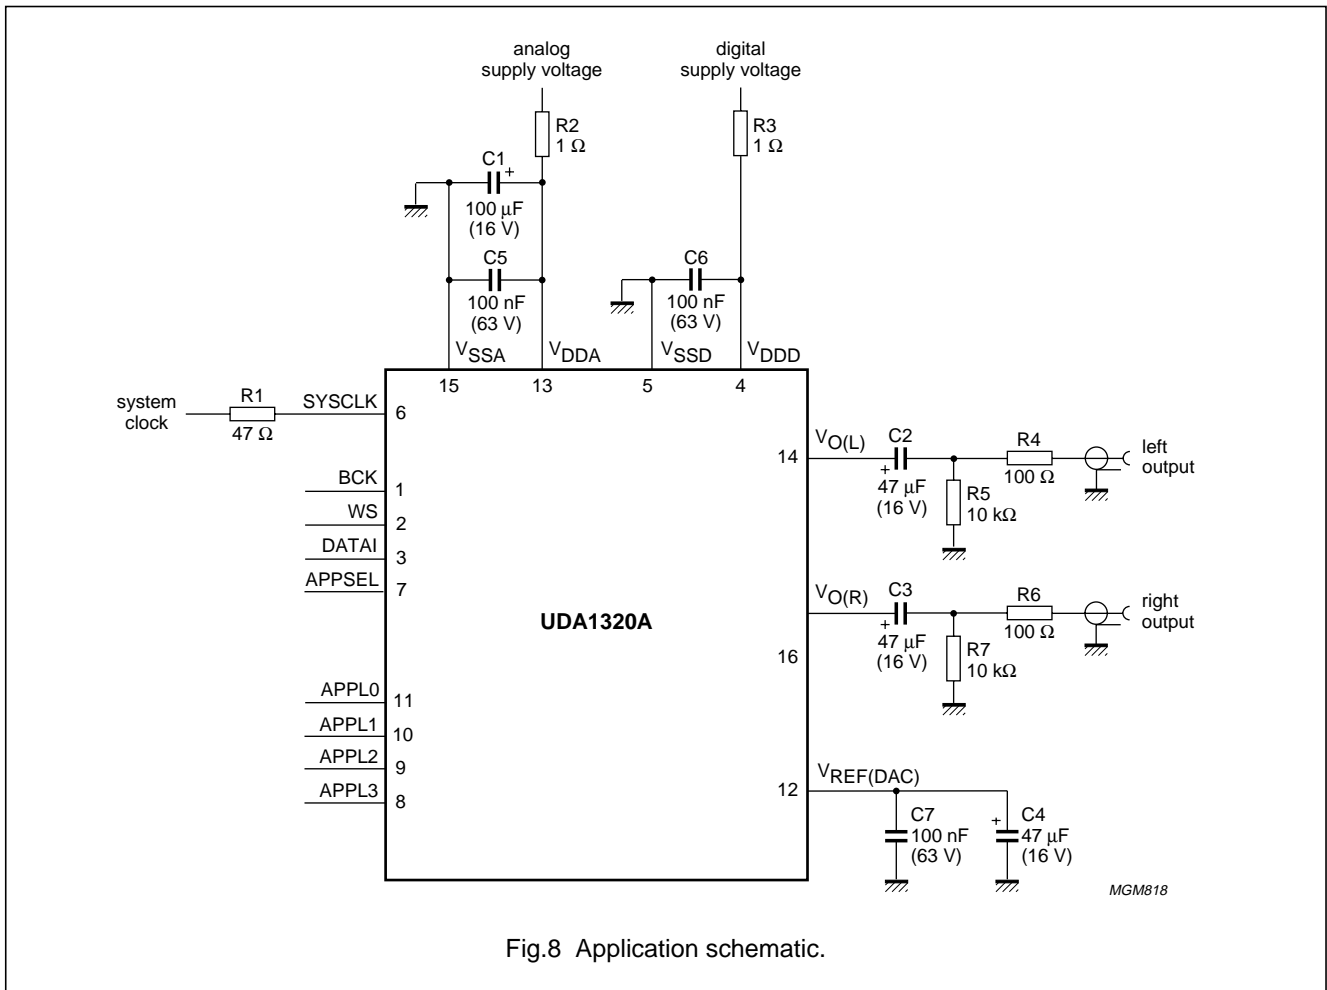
analog supply voltage

digital supply voltage

R2
1 Ω

R3
1 Ω

C1
+
100 μF
(16 V)

C5
100 nF
(63 V)

C6
100 nF
(63 V)

$V_{SSA}$ $V_{DDA}$ $V_{SSD}$ $V_{DDD}$

15 13 5 4

system clock

R1
47 Ω

SYSCLK 6

BCK 1
WS 2
DATAI 3
APPSEL 7

UDA1320A

APPL0 11
APPL1 10
APPL2 9
APPL3 8

14 $V_{O(L)}$
C2
+
47 μF
(16 V)
R5
10 kΩ
R4
100 Ω
left output

$V_{O(R)}$
16
C3
+
47 μF
(16 V)
R7
10 kΩ
R6
100 Ω
right output

12 $V_{REF(DAC)}$
C7
100 nF
(63 V)
C4
+
47 μF
(16 V)

MGM818

Fig.8 Application schematic.